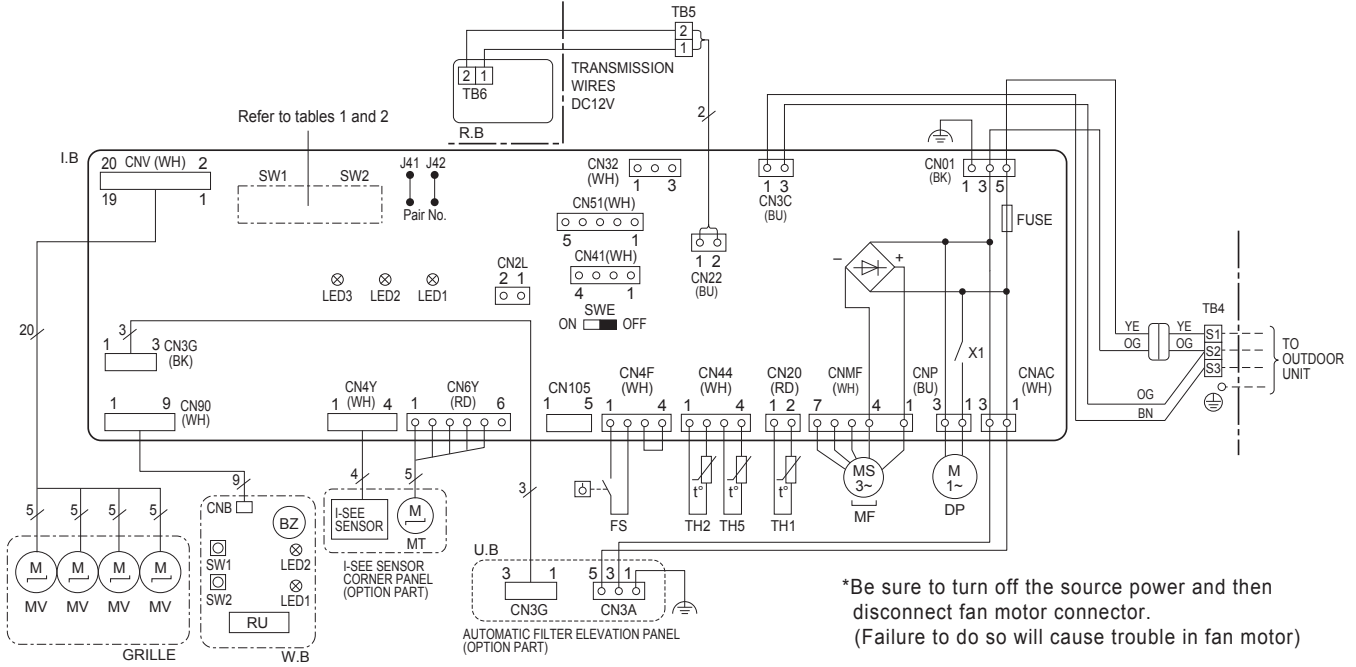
TB5
2
1
2 1
TB6
TRANSMISSION WIRES DC12V
R.B
2
Refer to tables 1 and 2
I.B
20 CNV (WH) 2
19 1
SW1 SW2
J41 J42
Pair No.
CN32 (WH) 1 3
CN51(WH) 5 1
CN41(WH) 4 1
CN2L 2 1
LED3 LED2 LED1
SWE ON OFF
1 2 CN22 (BU)
1 3 CN3C (BU)
CN01 (BK) 1 3 5
FUSE
– +
X1
TB4
YE YE
OG OG
S1 S2 S3
TO OUTDOOR UNIT
OG
BN
20
3
1 3 CN3G (BK)
1 9 CN90 (WH)
CN4Y 1 (WH) 4
CN6Y (RD) 1 6
CN105 1 5
CN4F (WH) 1 4
CN44 (WH) 1 4
CN20 (RD) 1 2
CNMF (WH) 7 4 1
CNP (BU) 3 1
CNAC (WH) 3 1
9
4
5
3
5 5 5 5
CNB
BZ
SW1 SW2
LED2 LED1
RU
W.B
M M M M
MV MV MV MV
GRILLE
I-SEE SENSOR
M
MT
I-SEE SENSOR CORNER PANEL (OPTION PART)
FS
t° t° t°
TH2 TH5 TH1
MS 3~
MF
M 1~
DP
U.B
3 1
CN3G
5 3 1
CN3A
AUTOMATIC FILTER ELEVATION PANEL (OPTION PART)
*Be sure to turn off the source power and then disconnect fan motor connector.
(Failure to do so will cause trouble in fan motor)